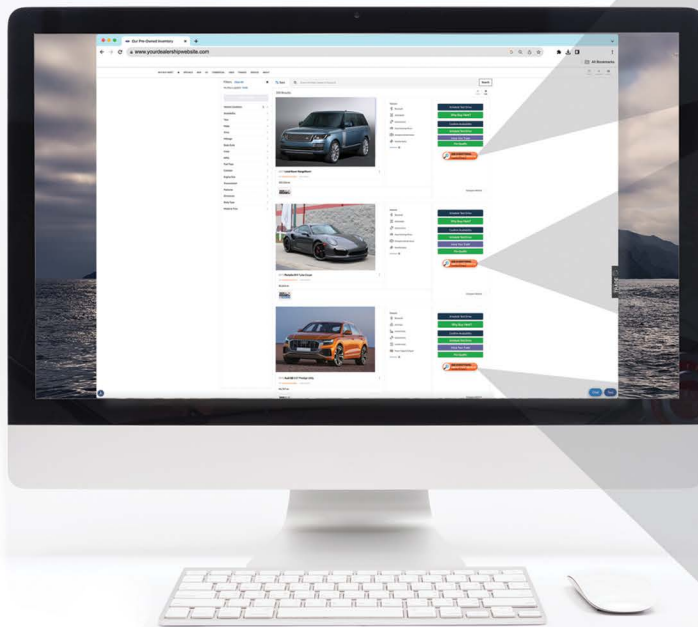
Our Pre-Owned Inventory

www.yourdealershipwebsite.com

All Bookmarks

Search

Filters

Unlock Our Best Price

Why Buy Here?

Confirm Availability

Unlock Our Best Price

Value Your Trade

Pre-Qualify

Unlock Our Best Price

Why Buy Here?

Confirm Availability

Unlock Our Best Price

Value Your Trade

Pre-Qualify

Unlock Our Best Price

Why Buy Here?

Confirm Availability

Unlock Our Best Price

Value Your Trade

Pre-Qualify

Land Rover Range Rover

Porsche 911 Carrera

Audi Q8